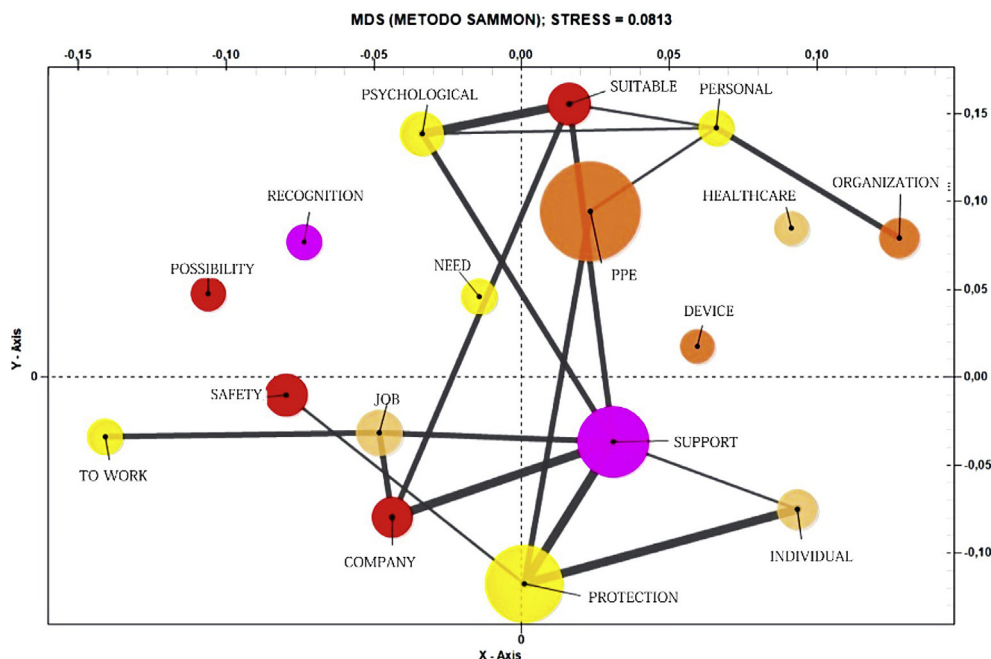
MDS (METODO SAMMON); STRESS = 0.0813

-0,15 -0,10 -0,05 0,00 0,05 0,10

PSYCHOLOGICAL
SUITABLE
PERSONAL
RECOGNITION
ORGANIZATION
HEALTHCARE
POSSIBILITY
NEED
PPE
DEVICE
SAFETY
JOB
SUPPORT
TO WORK
COMPANY
INDIVIDUAL
PROTECTION

0,15
0,10
0,05
0,00
-0,05
-0,10

Y - Axis
0
0
X - Axis